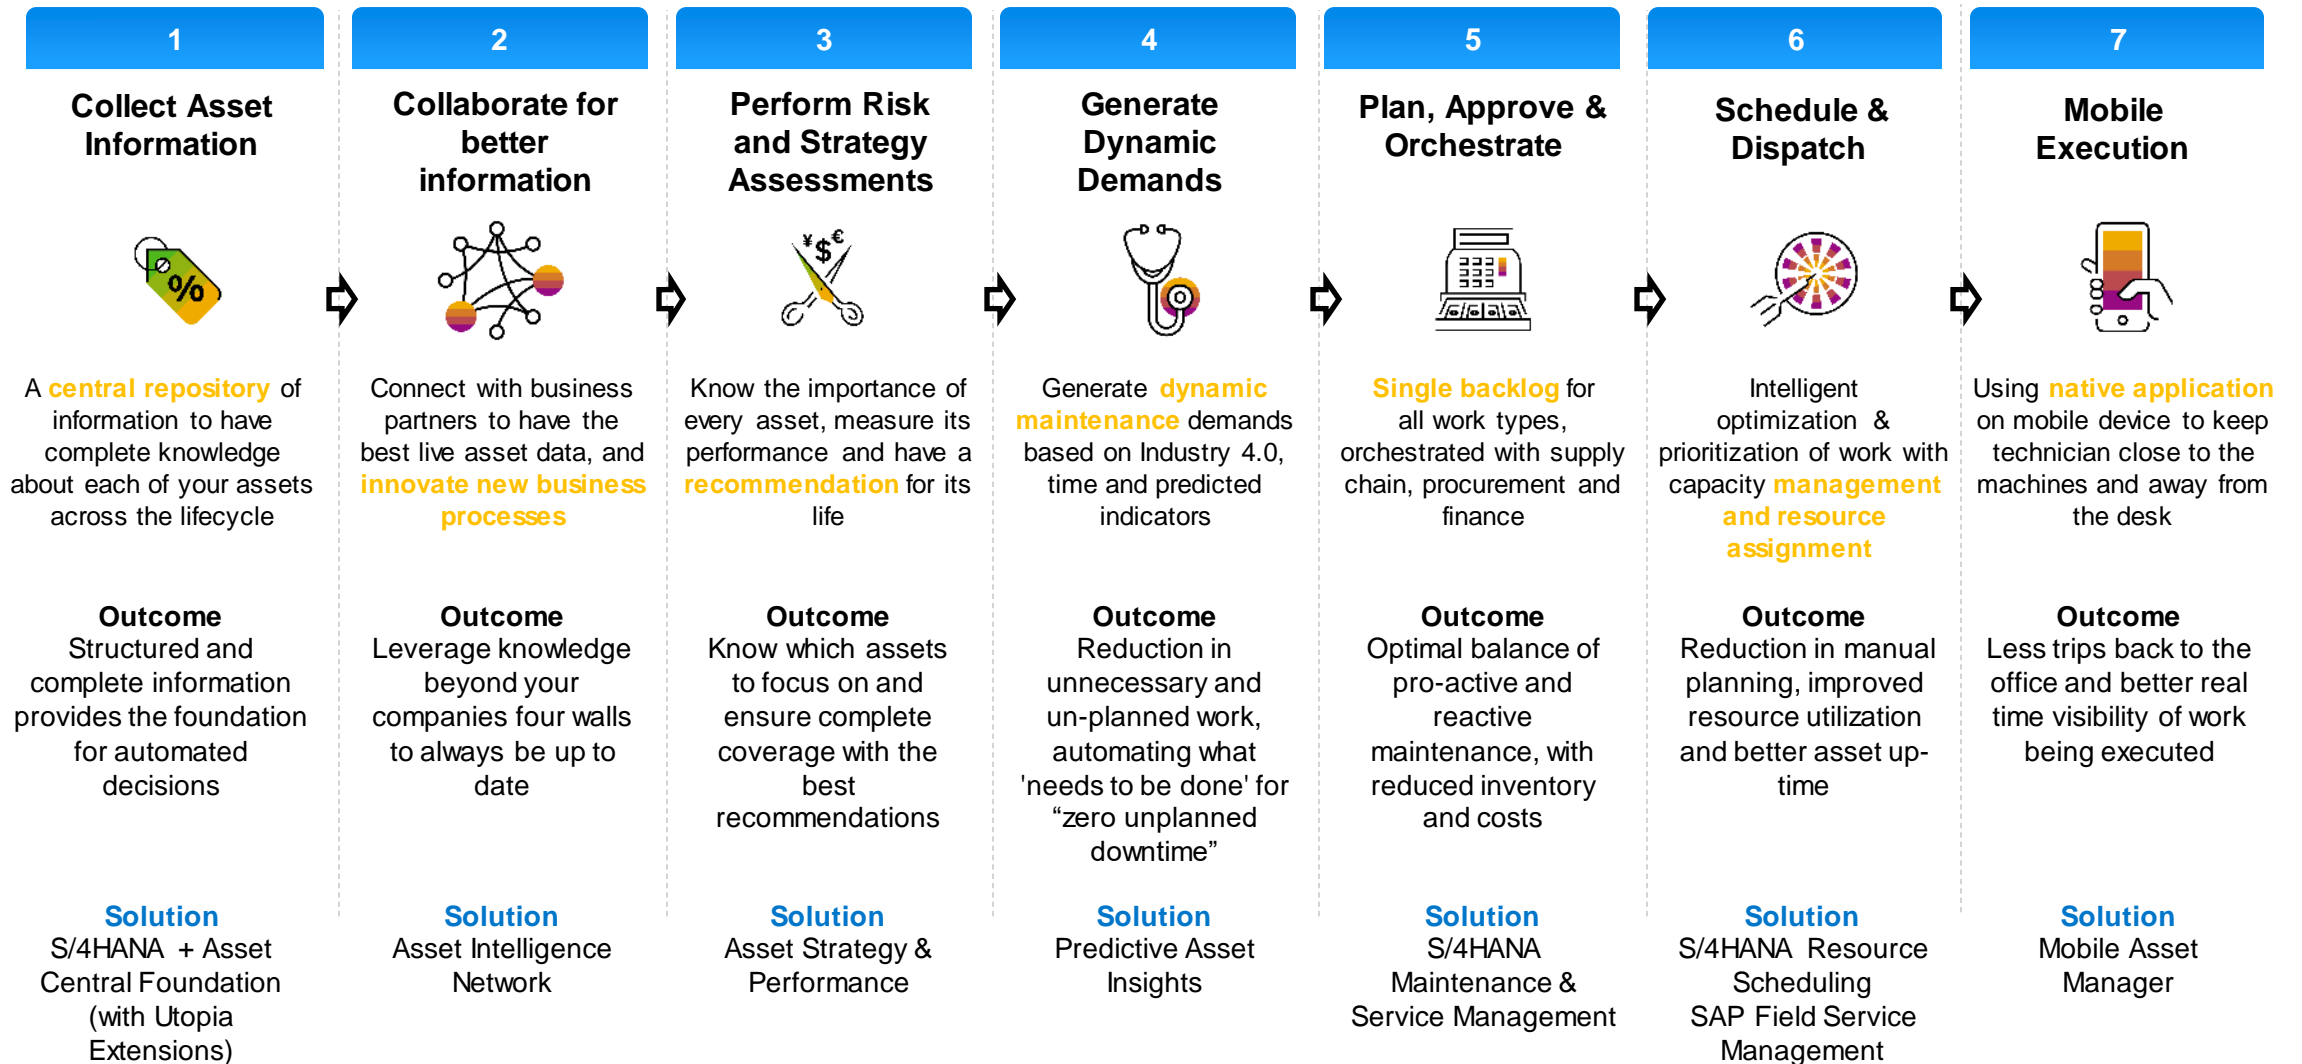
1

Collect Asset Information

%

A central repository of information to have complete knowledge about each of your assets across the lifecycle

Outcome
Structured and complete information provides the foundation for automated decisions

Solution
S/4HANA + Asset Central Foundation (with Utopia Extensions)

2

Collaborate for better information

Connect with business partners to have the best live asset data, and innovate new business processes

Outcome
Leverage knowledge beyond your companies four walls to always be up to date

Solution
Asset Intelligence Network

3

Perform Risk and Strategy Assessments

¥$€

Know the importance of every asset, measure its performance and have a recommendation for its life

Outcome
Know which assets to focus on and ensure complete coverage with the best recommendations

Solution
Asset Strategy & Performance

4

Generate Dynamic Demands

Generate dynamic maintenance demands based on Industry 4.0, time and predicted indicators

Outcome
Reduction in unnecessary and un-planned work, automating what 'needs to be done' for “zero unplanned downtime”

Solution
Predictive Asset Insights

5

Plan, Approve & Orchestrate

Single backlog for all work types, orchestrated with supply chain, procurement and finance

Outcome
Optimal balance of pro-active and reactive maintenance, with reduced inventory and costs

Solution
S/4HANA Maintenance & Service Management

6

Schedule & Dispatch

Intelligent optimization & prioritization of work with capacity management and resource assignment

Outcome
Reduction in manual planning, improved resource utilization and better asset up-time

Solution
S/4HANA Resource Scheduling
SAP Field Service Management

7

Mobile Execution

Using native application on mobile device to keep technician close to the machines and away from the desk

Outcome
Less trips back to the office and better real time visibility of work being executed

Solution
Mobile Asset Manager